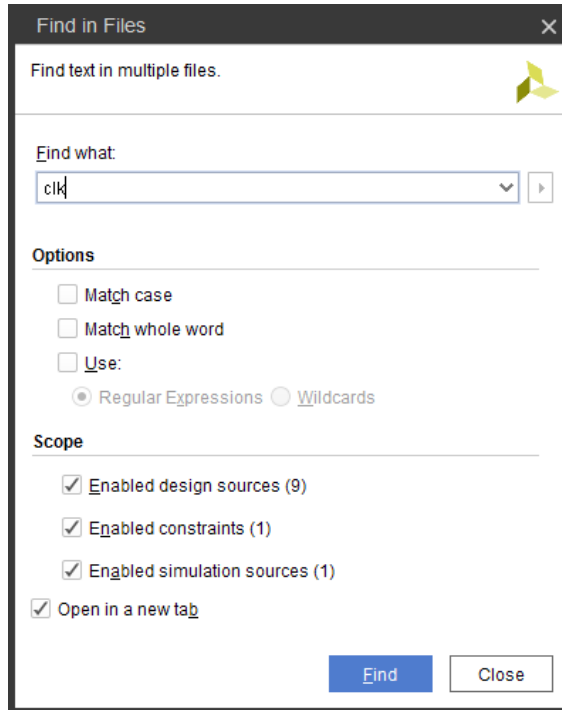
Find in Files

Find text in multiple files.

Find what:

clk

Options

Match case

Match whole word

Use:

Regular Expressions Wildcards

Scope

Enabled design sources (9)

Enabled constraints (1)

Enabled simulation sources (1)

Open in a new tab

Find Close